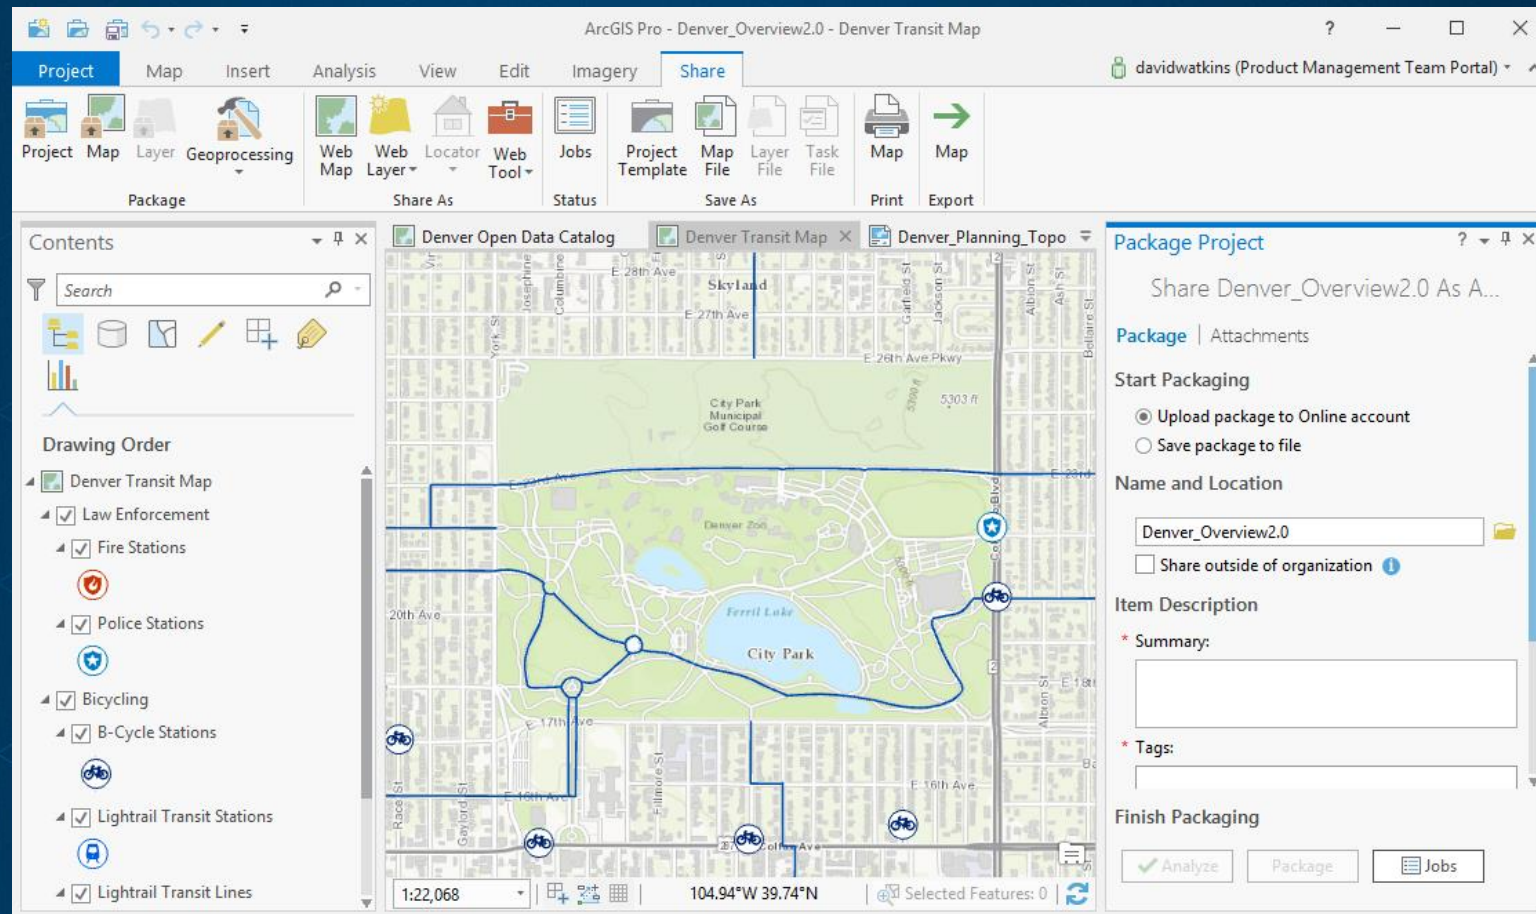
ArcGIS Pro - Denver_Overview2.0 - Denver Transit Map

? — ☐ ✕

Project Map Insert Analysis View Edit Imagery Share

davidwatkins (Product Management Team Portal)

Project Map Layer Geoprocessing
Package

Web Map Web Layer Locator Web Tool
Share As

Jobs
Status

Project Template Map File Layer File Task File
Save As

Map
Print

Map
Export

Contents

Search

Drawing Order

Denver Transit Map
Law Enforcement
Fire Stations
Police Stations
Bicycling
B-Cycle Stations
Lightrail Transit Stations
Lightrail Transit Lines

Denver Open Data Catalog Denver Transit Map Denver_Planning_Topo

E 28th Ave
Skyland
E 27th Ave
E 26th Ave Pkwy
City Park Municipal Golf Course
5303 ft
Denver Zoo
Ferril Lake
City Park
20th Ave
E 17th Ave
E 16th Ave
E 18th
E 23rd
Josephine
Columbine
York St
Garfield St
Jackson St
Albion St
Ash St
Bellaire St
Race St
Gaylord St
Fillmore St
Colfax Ave

1:22,068

104.94°W 39.74°N

Selected Features: 0

Package Project

Share Denver_Overview2.0 As A...

Package | Attachments

Start Packaging
Upload package to Online account
Save package to file

Name and Location
Denver_Overview2.0
Share outside of organization

Item Description
* Summary:
* Tags:

Finish Packaging
Analyze Package Jobs